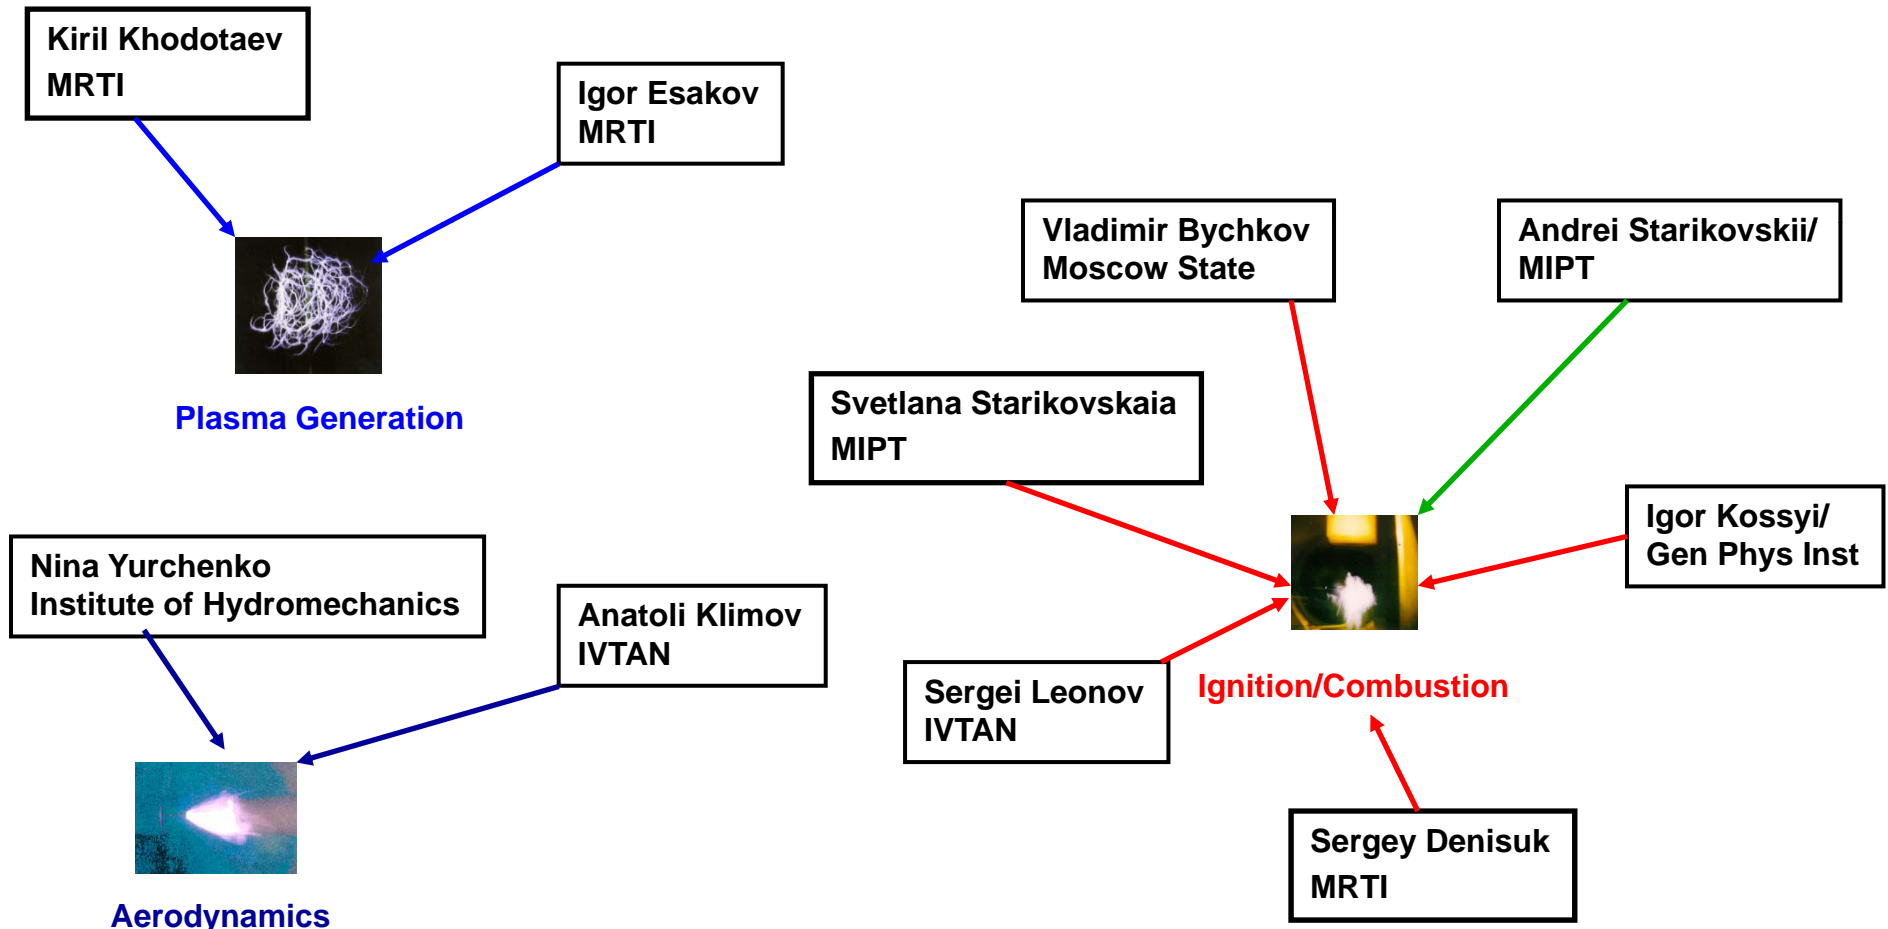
Kiril Khodotaev
MRTI

Igor Esakov
MRTI

Plasma Generation

Vladimir Bychkov
Moscow State

Andrei Starikovskii/
MIPT

Svetlana Starikovskaia
MIPT

Igor Kossyi/
Gen Phys Inst

Nina Yurchenko
Institute of Hydromechanics

Anatoli Klimov
IVTAN

Sergei Leonov
IVTAN

Ignition/Combustion

Sergey Denisuk
MRTI

Aerodynamics